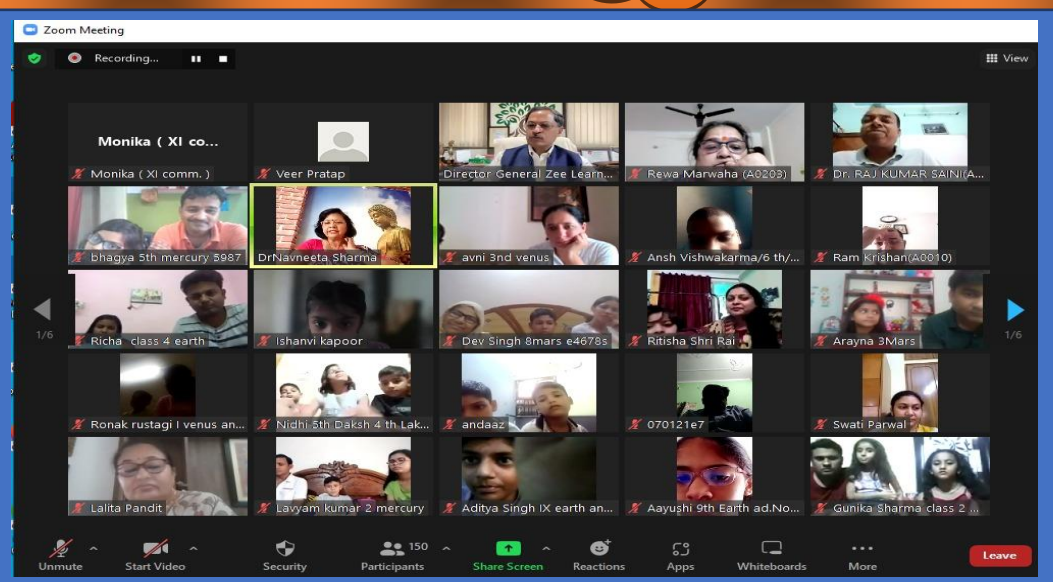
Zoom Meeting

Recording...

View

Monika ( XI co...

Monika ( XI comm. )

Veer Pratap

Director General Zee Learn...

Rewa Marwaha (A0203)

Dr. RAJ KUMAR SAINI(A...

bhagya 5th mercury 5987

DrNavneeta Sharma

avni 3nd venus

Ansh Vishwakarma/6 th/...

Ram Krishan(A0010)

1/6

Richa class 4 earth

Ishanvi kapoor

Dev Singh 8mars e4678s

Ritisha Shri Rai

Arayna 3Mars

1/6

Ronak rustagi I venus an...

Nidhi 5th Daksh 4 th Lak...

andaaz

070121e7

Swati Parwal

Lalita Pandit

Lavyam kumar 2 mercury

Aditya Singh IX earth an...

Aayushi 9th Earth ad.No...

Gunika Sharma class 2 ...

Unmute

Start Video

Security

150

Participants

Share Screen

Reactions

Apps

Whiteboards

More

Leave